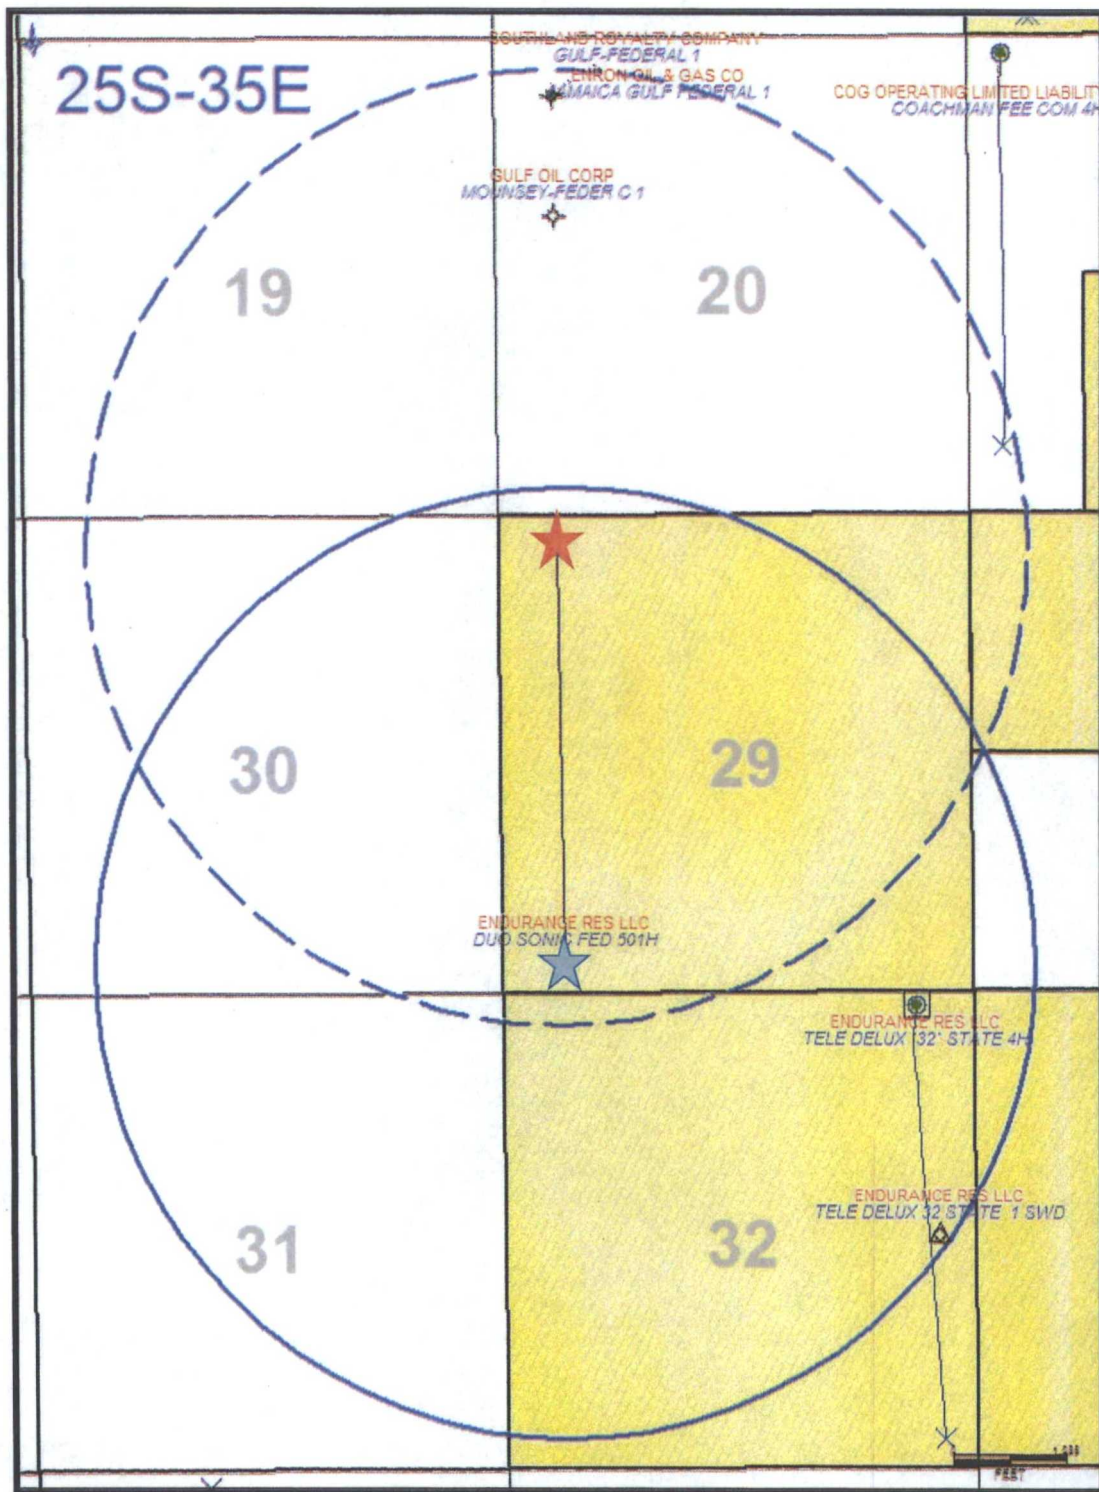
25S-35E

SOUTHLAND ROYALTY COMPANY
GULF-FEDERAL 1
ENRON OIL & GAS CO
JAMAICA GULF FEDERAL 1

COG OPERATING LIMITED LIABILIT
COACHMAN FEE COM 4H

GULF OIL CORP
MOUNSEY-FEDER C 1

19

20

30

29

ENDURANCE RES LLC
DUO SONIC FED 501H

ENDURANCE RES LLC
TELE DELUX '32' STATE 4H

ENDURANCE RES LLC
TELE DELUX 32 STATE 1 SWD

31

32

FEET